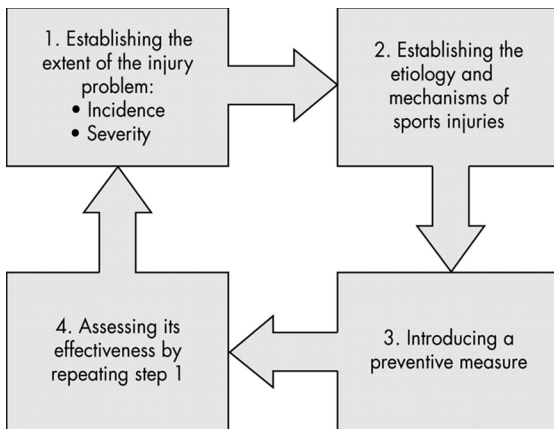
1. Establishing the extent of the injury problem:
• Incidence
• Severity

2. Establishing the etiology and mechanisms of sports injuries

3. Introducing a preventive measure

4. Assessing its effectiveness by repeating step 1